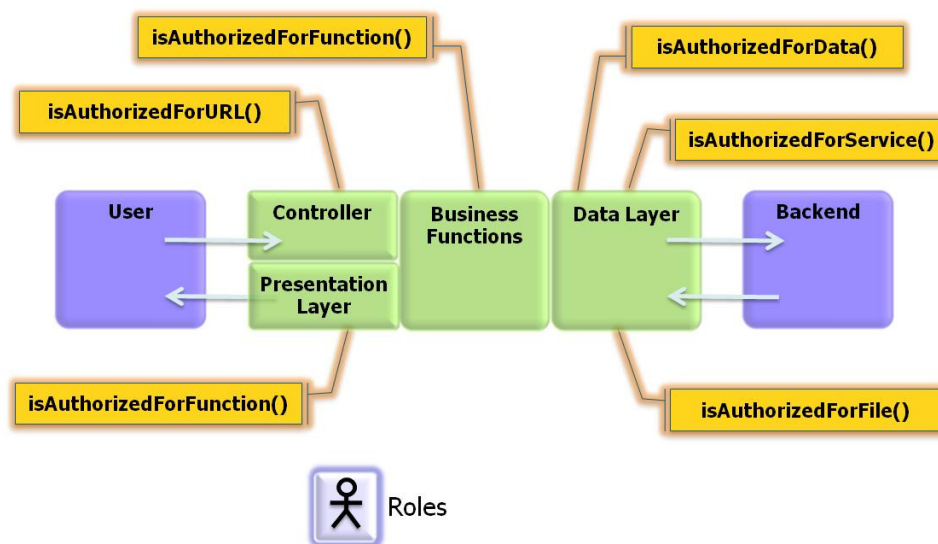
isAuthorizedForFunction()

isAuthorizedForData()

isAuthorizedForURL()

isAuthorizedForService()

User

Controller

Business Functions

Data Layer

Backend

Presentation Layer

isAuthorizedForFunction()

isAuthorizedForFile()

Roles